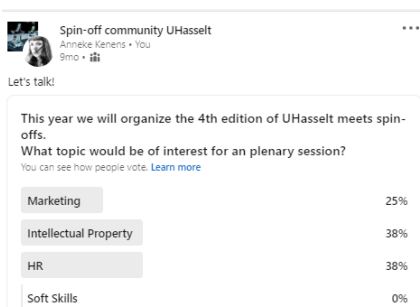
Spin-off community UHasselt
Anneke Kenens • You
9mo •

...

Let's talk!

This year we will organize the 4th edition of UHasselt meets spin-offs.
What topic would be of interest for an plenary session?
You can see how people vote. Learn more

Marketing 25%
Intellectual Property 38%
HR 38%
Soft Skills 0%